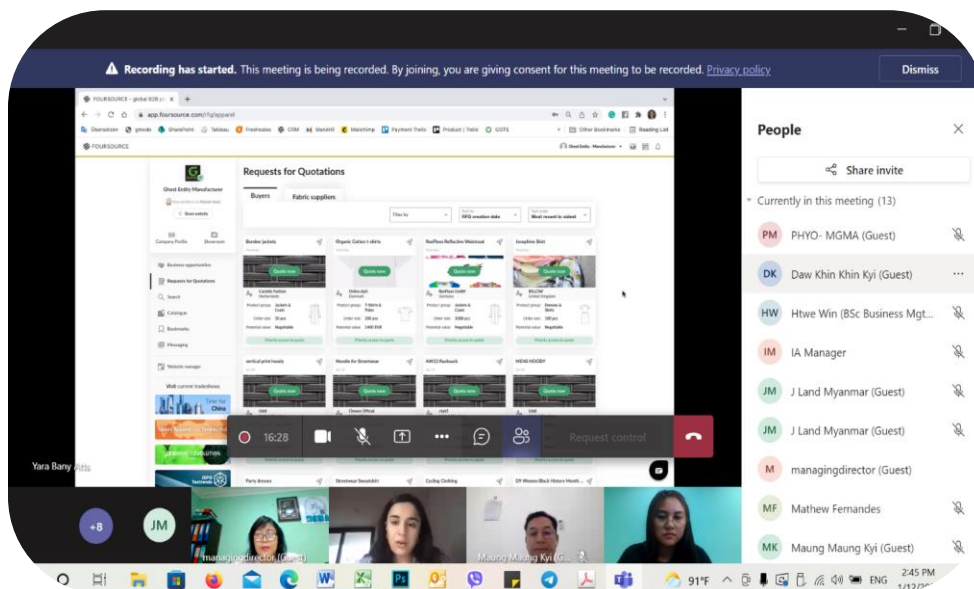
Recording has started. This meeting is being recorded. By joining, you are giving consent for this meeting to be recorded. Privacy policy

Dismiss

FOURSOURCE - global B2B

app.foursource.com/rfq/appand

FOURSOURCE

Requests for Quotations

Buyers

Fabric suppliers

Ghost Entity Manufacturer

Company Profile

Showroom

Business opportunities

Requests for Quotations

Search

Catalogue

Bookmarks

Messaging

Website manager

Visit current tradeshows

Bomber jackets

Organic Cotton t-shirts

Roofless Reflective Waistcoat

Josephine Shirt

Quote now

Quote now

Quote now

Quote now

vertical print hoody

Hoodie for Streetwear

AW22 Rucksack

MENS HOODY

Quote now

Quote now

Party dresses

Streetwear Sweatshirt

Cycling Clothing

Yara Bany Atta

16:28

Request control

+8

JM

managingdirector (Guest)

Maung Maung Kyi (G...

People

Share invite

Currently in this meeting (13)

PM PHYO- MGMA (Guest)

DK Daw Khin Khin Kyi (Guest)

HW Htwe Win (BSc Business Mgt...

IM IA Manager

JM J Land Myanmar (Guest)

JM J Land Myanmar (Guest)

M managingdirector (Guest)

MF Mathew Fernandes

MK Maung Maung Kyi (Guest)

91°F

ENG

2:45 PM

1/12/20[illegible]